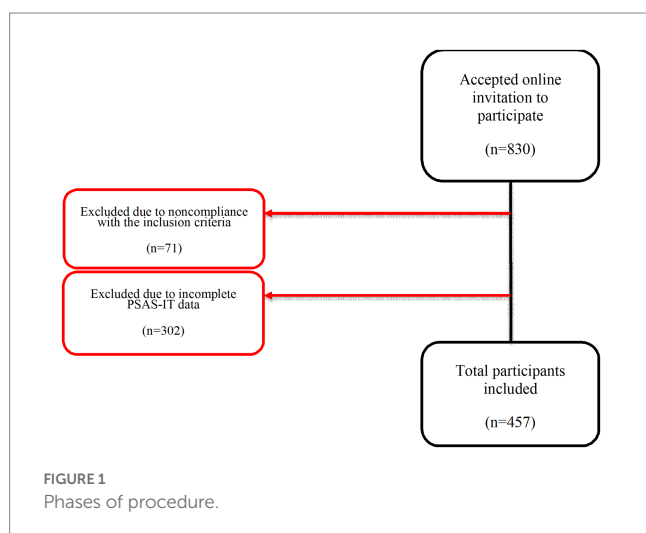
Accepted online invitation to participate

(n=830)

Excluded due to noncompliance with the inclusion criteria

(n=71)

Excluded due to incomplete PSAS-IT data

(n=302)

Total participants included

(n=457)

FIGURE 1
Phases of procedure.